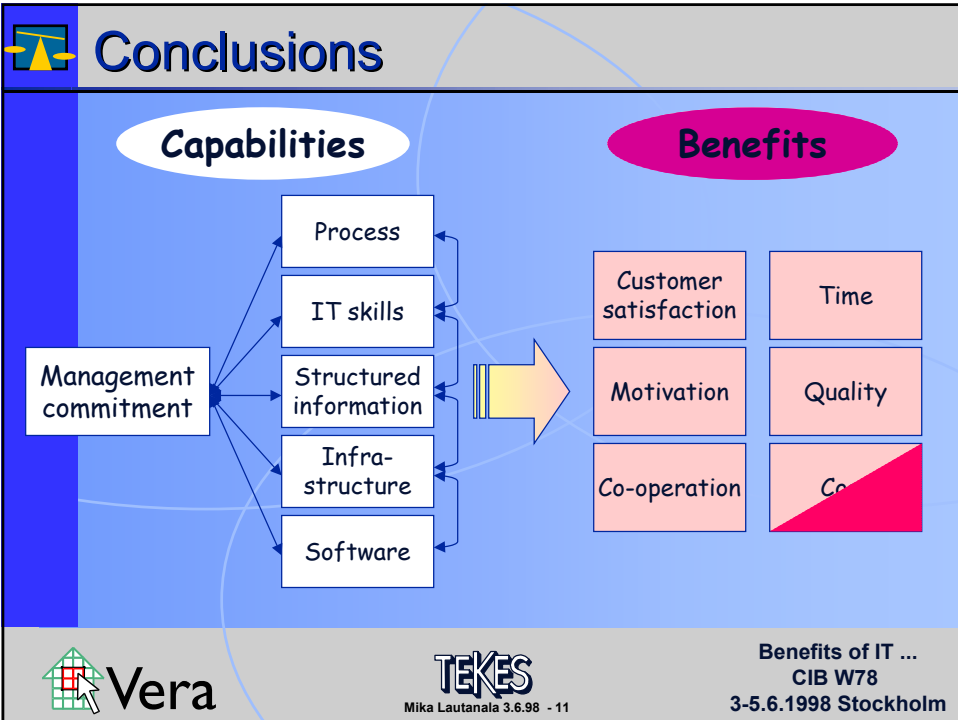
Conclusions

Capabilities

Benefits

Management commitment

Process

IT skills

Structured information

Infrastructure

Software

Customer satisfaction

Time

Motivation

Quality

Co-operation

Co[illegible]

Vera

TEKES

Mika Lautanala 3.6.98 - 11

Benefits of IT ...
CIB W78
3-5.6.1998 Stockholm